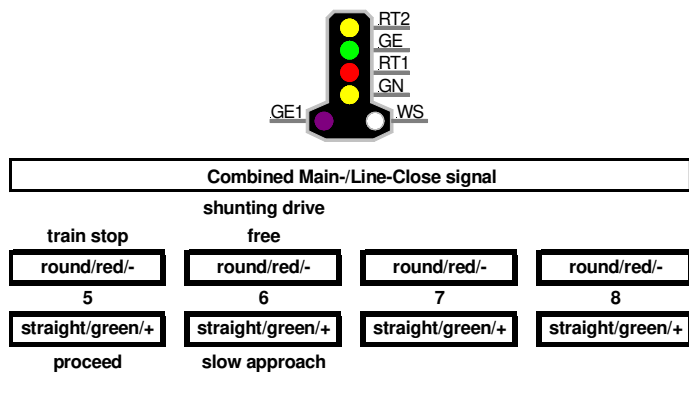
RT2
GE
RT1
GN
GE1
WS

Combined Main-/Line-Close signal

train stop

shunting drive free

round/red/-
round/red/-
round/red/-
round/red/-

5
6
7
8

straight/green/+
straight/green/+
straight/green/+
straight/green/+

proceed

slow approach